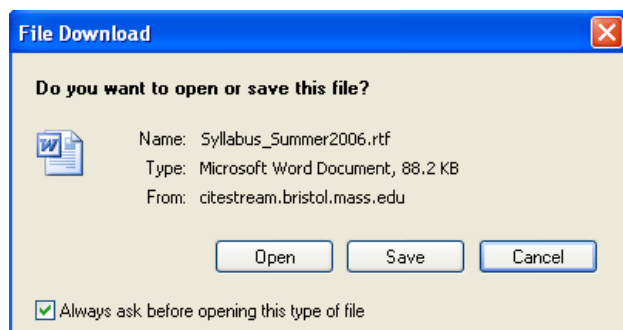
File Download

Do you want to open or save this file?

Name: Syllabus_Summer2006.rtf
Type: Microsoft Word Document, 88.2 KB
From: citestream.bristol.mass.edu

Open Save Cancel

Always ask before opening this type of file